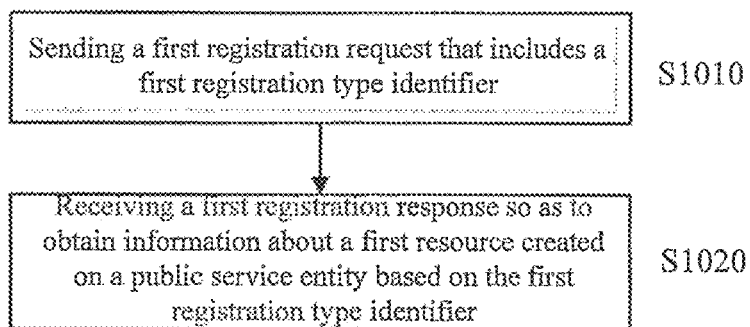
Sending a first registration request that includes a first registration type identifier

S1010

Receiving a first registration response so as to obtain information about a first resource created on a public service entity based on the first registration type identifier

S1020